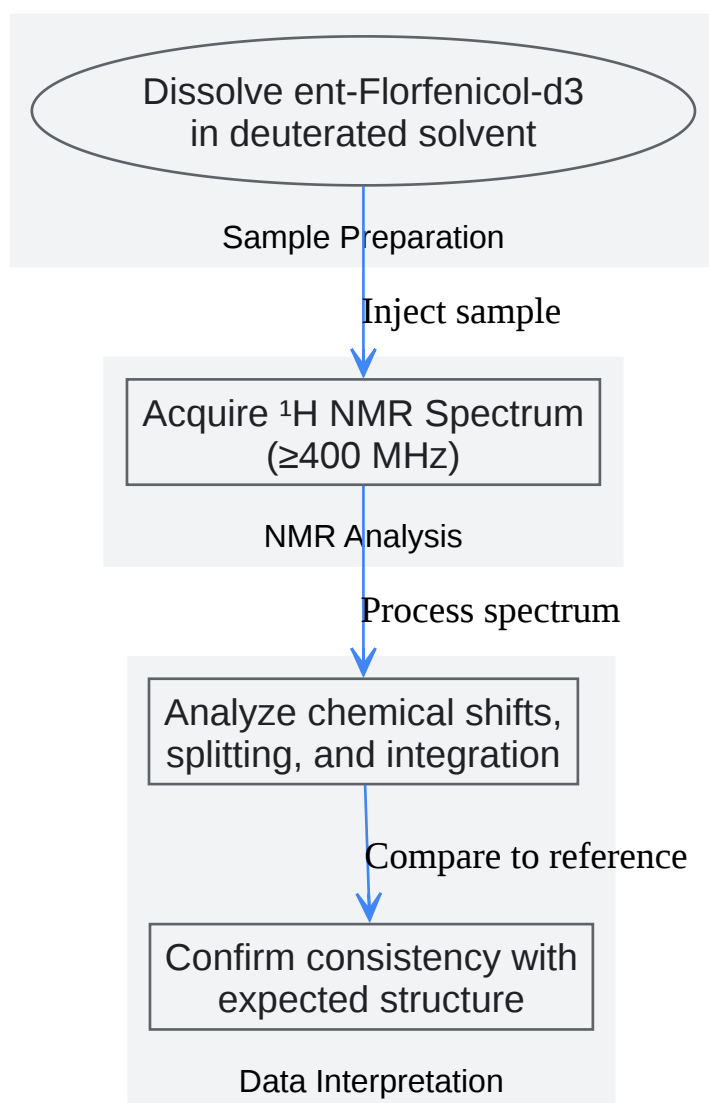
Dissolve ent-Florfenicol-d3 in deuterated solvent

Sample Preparation

Inject sample

Acquire ¹H NMR Spectrum (≥400 MHz)

NMR Analysis

Process spectrum

Analyze chemical shifts, splitting, and integration

Compare to reference

Confirm consistency with expected structure

Data Interpretation